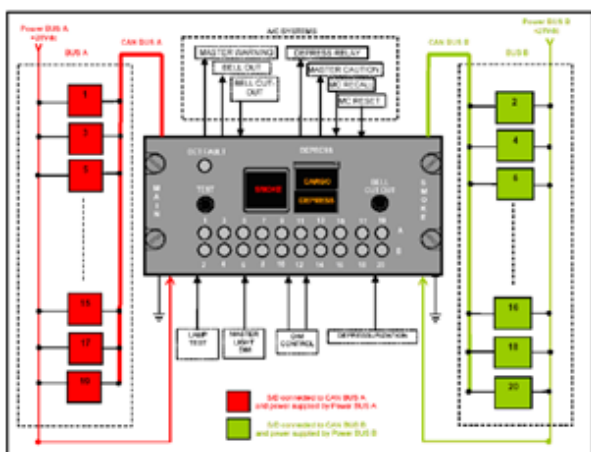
Power BUS A +27VdC
CAN BUS A
BUS A
1
3
5
15
17
19
A/C SYSTEMS
MASTER WARNING
BELL OUT
BELL CUT-OUT
DEPRESS RELAY
MASTER CAUTION
MC RECALL
MC RESET
CAN BUS B
Power BUS B +27VdC
BUS B
2
4
6
16
18
20
MAIN
SCU FAULT
DEPRESS
TEST
SMOKE
CARGO
DEPRESS
BELL CUT OUT
SMOKE
1 3 5 7 9 11 13 15 17 19
A
B
2 4 6 8 10 12 14 16 18 20
LAMP TEST
MASTER LIGHT SW
DIM CONTROL
DEPRESS/IGNITION
SD connected to CAN BUS A and power supplied by Power BUS A
SD connected to CAN BUS B and power supplied by Power BUS B